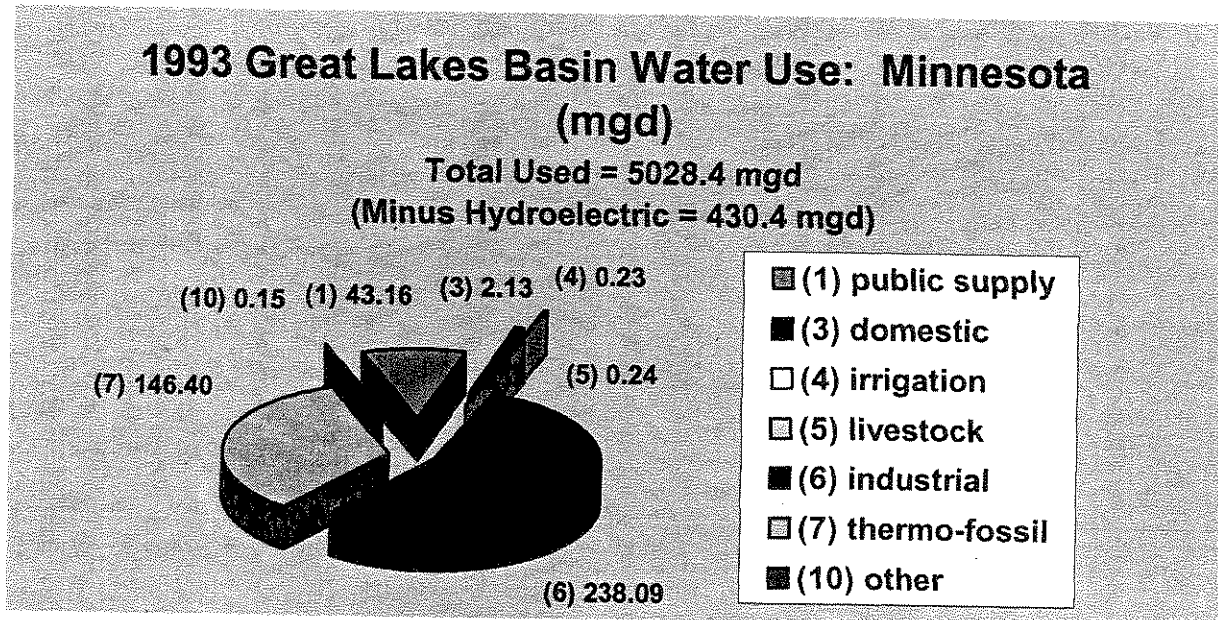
1993 Great Lakes Basin Water Use: Minnesota (mgd)

Total Used = 5028.4 mgd
(Minus Hydroelectric = 430.4 mgd)

(10) 0.15
(1) 43.16
(3) 2.13
(4) 0.23
(5) 0.24
(7) 146.40
(6) 238.09

(1) public supply
(3) domestic
(4) irrigation
(5) livestock
(6) industrial
(7) thermo-fossil
(10) other